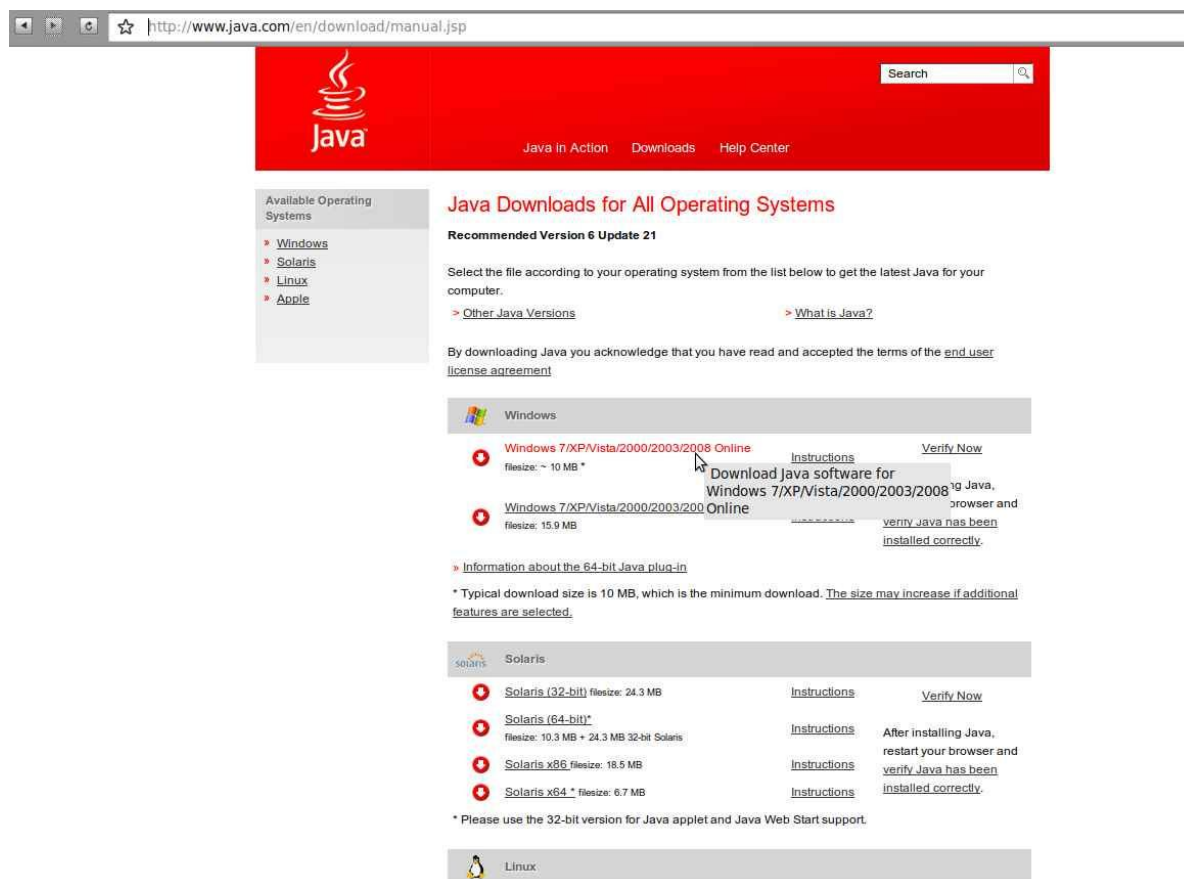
http://www.java.com/en/download/manual.jsp

Java

Search

Java in Action Downloads Help Center

Available Operating Systems

» Windows
» Solaris
» Linux
» Apple

Java Downloads for All Operating Systems

Recommended Version 6 Update 21

Select the file according to your operating system from the list below to get the latest Java for your computer.

> Other Java Versions

> What is Java?

By downloading Java you acknowledge that you have read and accepted the terms of the end user license agreement

Windows

Windows 7/XP/Vista/2000/2003/2008 Online
filesize: ~ 10 MB *

Instructions

Verify Now

Download Java software for Windows 7/XP/Vista/2000/2003/2008 Online

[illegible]g Java, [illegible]browser and verify Java has been installed correctly.

Windows 7/XP/Vista/2000/2003/200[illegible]
filesize: 15.9 MB

» Information about the 64-bit Java plug-in

* Typical download size is 10 MB, which is the minimum download. The size may increase if additional features are selected.

Solaris

Solaris

Solaris (32-bit) filesize: 24.3 MB
Instructions

Verify Now

Solaris (64-bit)*
filesize: 10.3 MB + 24.3 MB 32-bit Solaris
Instructions

After installing Java, restart your browser and verify Java has been installed correctly.

Solaris x86 filesize: 18.5 MB
Instructions

Solaris x64 * filesize: 6.7 MB
Instructions

* Please use the 32-bit version for Java applet and Java Web Start support.

Linux